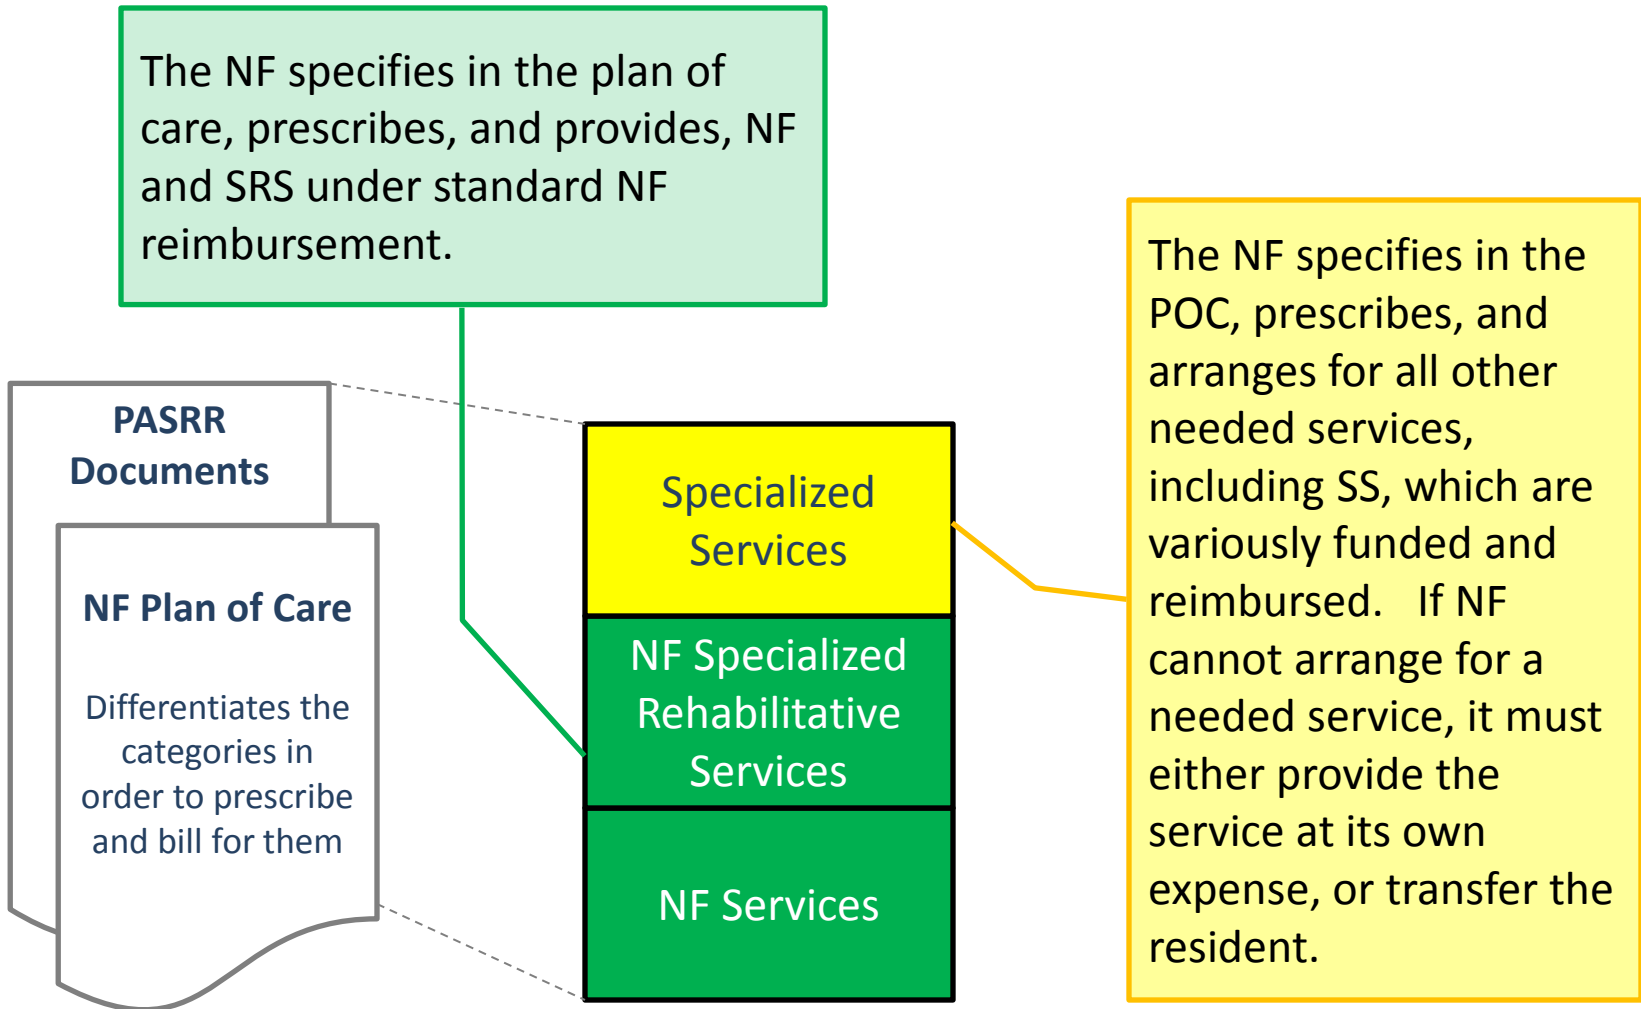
The NF specifies in the plan of care, prescribes, and provides, NF and SRS under standard NF reimbursement.

PASRR Documents

NF Plan of Care

Differentiates the categories in order to prescribe and bill for them

Specialized Services

NF Specialized Rehabilitative Services

NF Services

The NF specifies in the POC, prescribes, and arranges for all other needed services, including SS, which are variously funded and reimbursed. If NF cannot arrange for a needed service, it must either provide the service at its own expense, or transfer the resident.